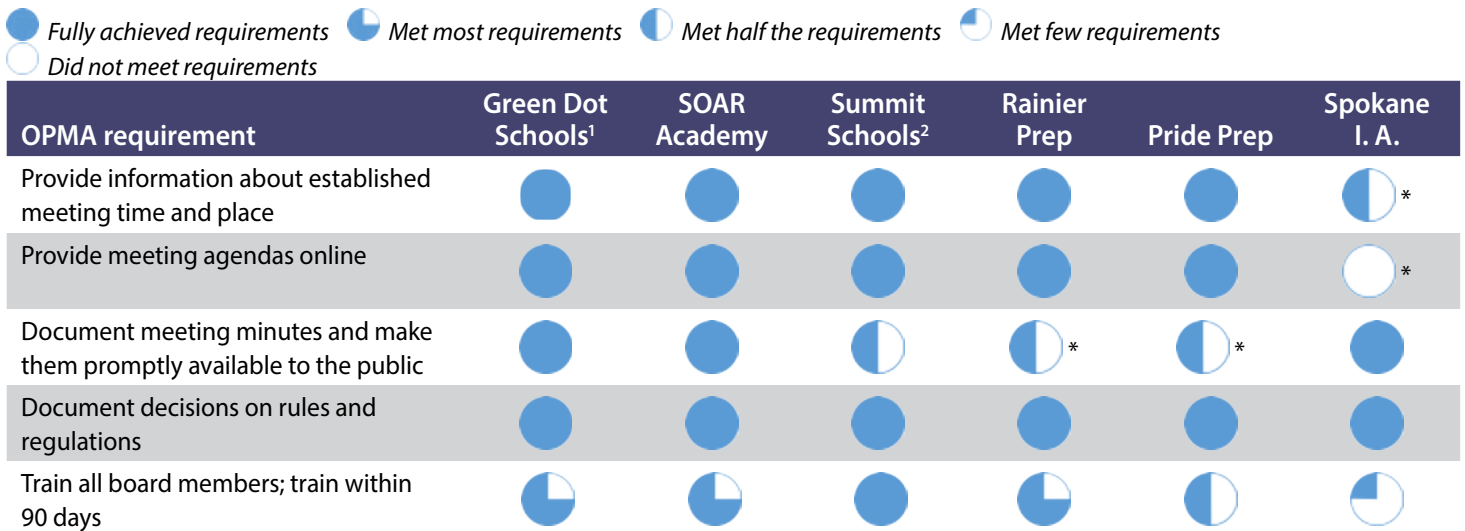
Fully achieved requirements Met most requirements Met half the requirements Met few requirements Did not meet requirements

| OPMA requirement | Green Dot Schools$^1$ | SOAR Academy | Summit Schools$^2$ | Rainier Prep | Pride Prep | Spokane I. A. |
|---|---|---|---|---|---|---|
| Provide information about established meeting time and place | | | | | | * |
| Provide meeting agendas online | | | | | | * |
| Document meeting minutes and make them promptly available to the public | | | | * | * | |
| Document decisions on rules and regulations | | | | | | |
| Train all board members; train within 90 days | | | | | | |